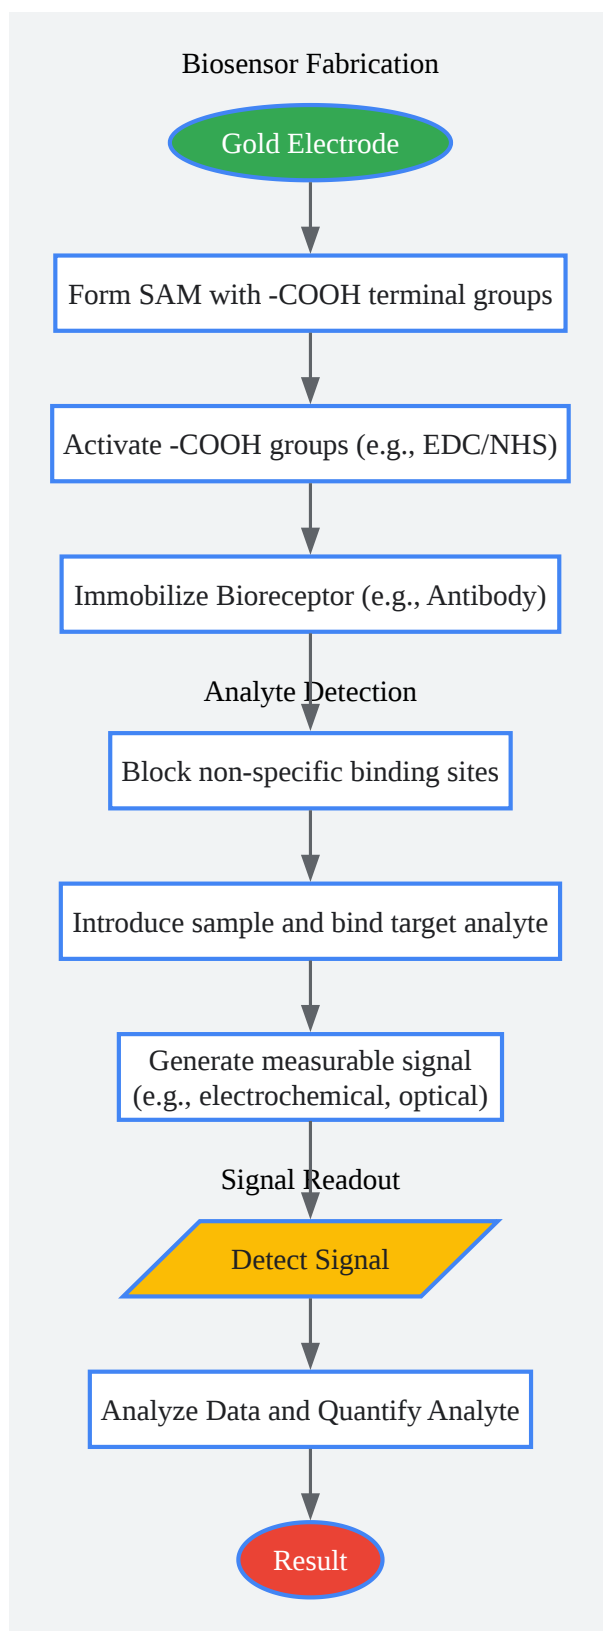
Biosensor Fabrication

Gold Electrode

Form SAM with -COOH terminal groups

Activate -COOH groups (e.g., EDC/NHS)

Immobilize Bioreceptor (e.g., Antibody)

Analyte Detection

Block non-specific binding sites

Introduce sample and bind target analyte

Generate measurable signal (e.g., electrochemical, optical)

Signal Readout

Detect Signal

Analyze Data and Quantify Analyte

Result